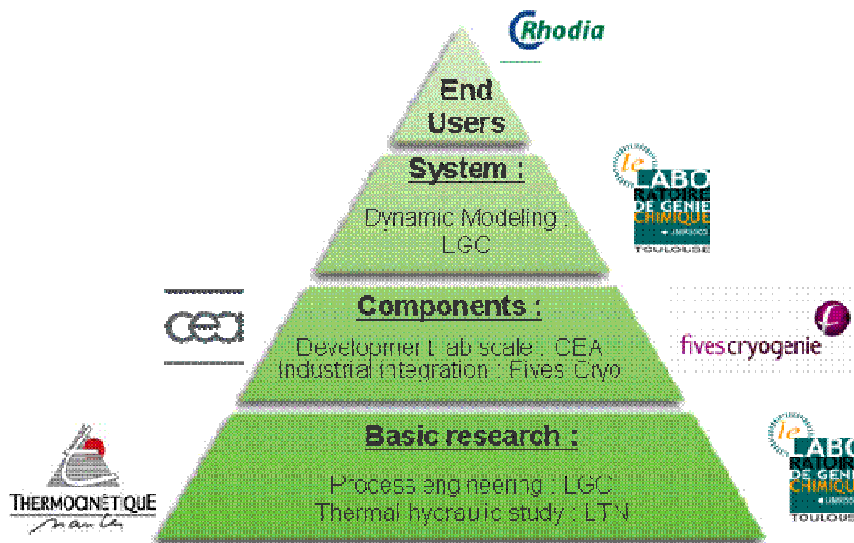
Rhodia

End Users

System :

Dynamic Modeling : LGC

le LABO RATOIRE DE GENIE CHIMIQUE TOULOUSE

Components :

Development Lab scale : CEA
Industrial integration : Fives Cryo

cea

fives cryogenie

Basic research :

Process engineering : LGC
Thermal hydraulic study : LTN

THERMOCINETIQUE nantes

le LABO RATOIRE DE GENIE CHIMIQUE TOULOUSE